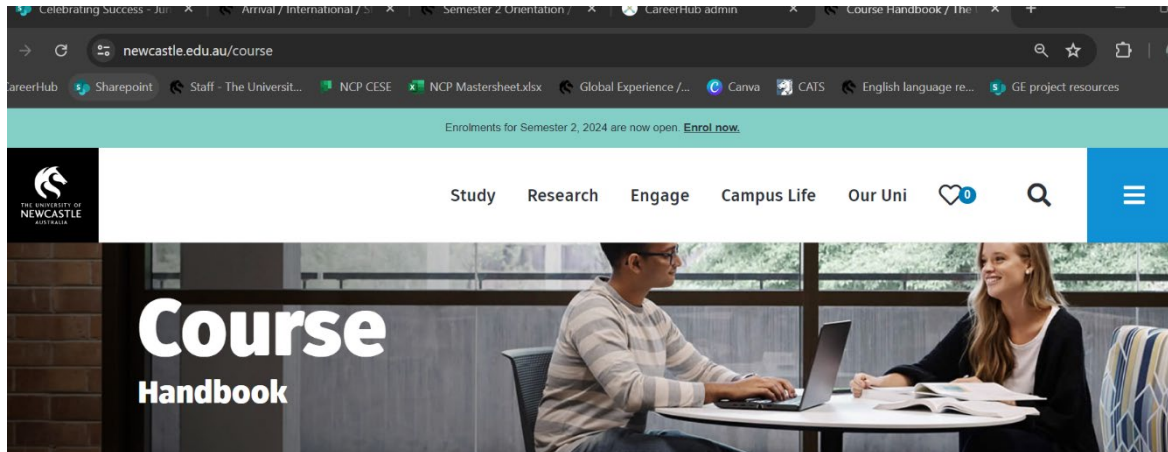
Celebrating Success - Ju ×
Arrival / International / S ×
Semester 2 Orientation / ×
CareerHub admin ×
Course Handbook / The ×
+

newcastle.edu.au/course

areerHub
Sharepoint
Staff - The Universit...
NCP CESE
NCP Mastersheet.xlsx
Global Experience /...
Canva
CATS
English language re...
GE project resources

Enrolments for Semester 2, 2024 are now open. Enrol now.

THE UNIVERSITY OF NEWCASTLE AUSTRALIA

Study
Research
Engage
Campus Life
Our Uni
0

Course
Handbook